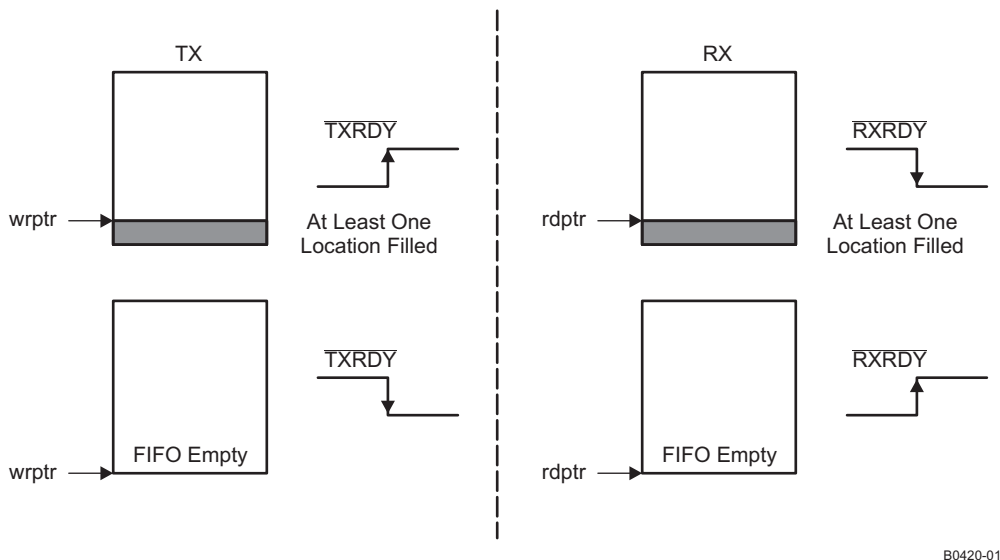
TX

$\overline{TXRDY}$

wrptr

At Least One Location Filled

$\overline{TXRDY}$

FIFO Empty

wrptr

RX

$\overline{RXRDY}$

rdptr

At Least One Location Filled

$\overline{RXRDY}$

FIFO Empty

rdptr

B0420-01